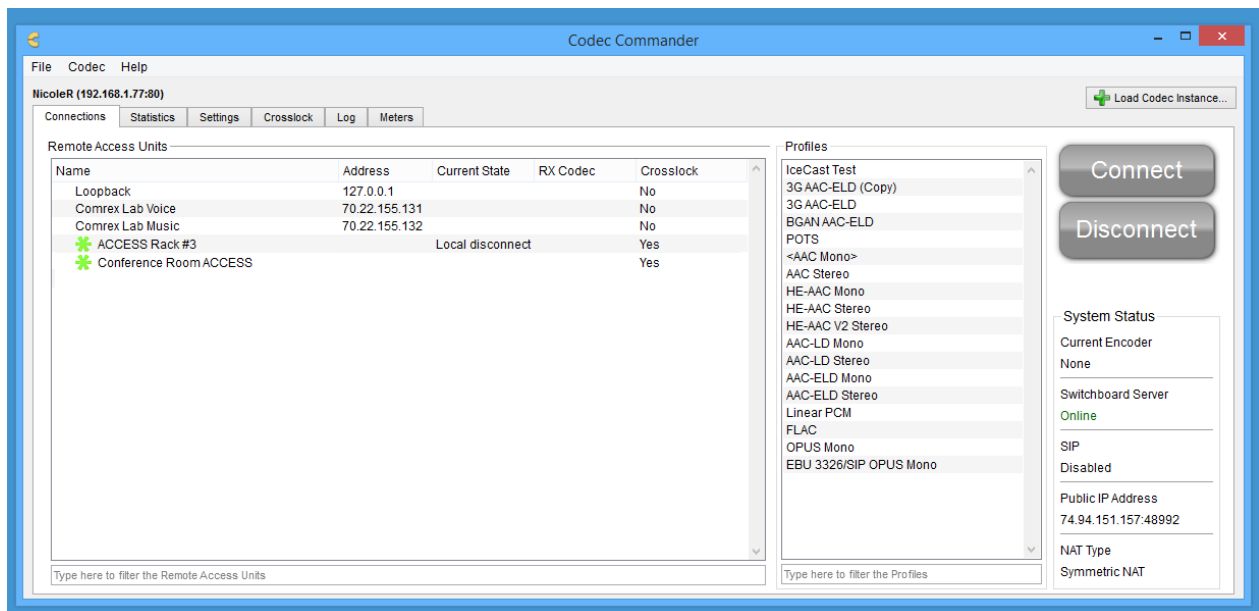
Codec Commander

File Codec Help

NicoleR (192.168.1.77:80)

Load Codec Instance...

Connections Statistics Settings Crosslock Log Meters

Remote Access Units

| Name | Address | Current State | RX Codec | Crosslock |
|---|---|---|---|---|
| Loopback | 127.0.0.1 | | | No |
| Comrex Lab Voice | 70.22.155.131 | | | No |
| Comrex Lab Music | 70.22.155.132 | | | No |
| ACCESS Rack #3 | | Local disconnect | | Yes |
| Conference Room ACCESS | | | | Yes |

Type here to filter the Remote Access Units

Profiles

IceCast Test
3G AAC-ELD (Copy)
3G AAC-ELD
BGAN AAC-ELD
POTS
<AAC Mono>
AAC Stereo
HE-AAC Mono
HE-AAC Stereo
HE-AAC V2 Stereo
AAC-LD Mono
AAC-LD Stereo
AAC-ELD Mono
AAC-ELD Stereo
Linear PCM
FLAC
OPUS Mono
EBU 3326/SIP OPUS Mono

Type here to filter the Profiles

Connect

Disconnect

System Status

Current Encoder
None

Switchboard Server
Online

SIP
Disabled

Public IP Address
74.94.151.157:48992

NAT Type
Symmetric NAT